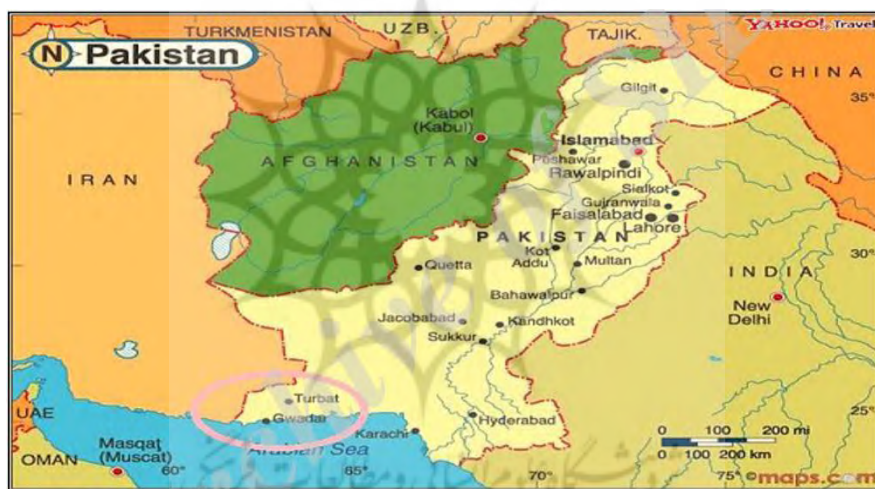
N Pakistan
TURKMENISTAN
UZB.
TAJIK.
YAHOO! Travel
CHINA
35°
Gilgit
Kabol (Kabul)
Islamabad
Peshawar
Rawalpindi
AFGHANISTAN
IRAN
Sialkot
Gujranwala
Faisalabad
Lahore
PAKISTAN
Kot Addu
Multan
Quetta
INDIA
30°
Bahawalpur
New Delhi
Jacobabad
Kandhkot
Sukkur
Turbat
Gwadar
Hyderabad
UAE
Karachi
Arabian Sea
Masqat (Muscat)
OMAN
60°
65°
70°
75°
25°
0 100 200 mi
0 100 200 km
©maps.com